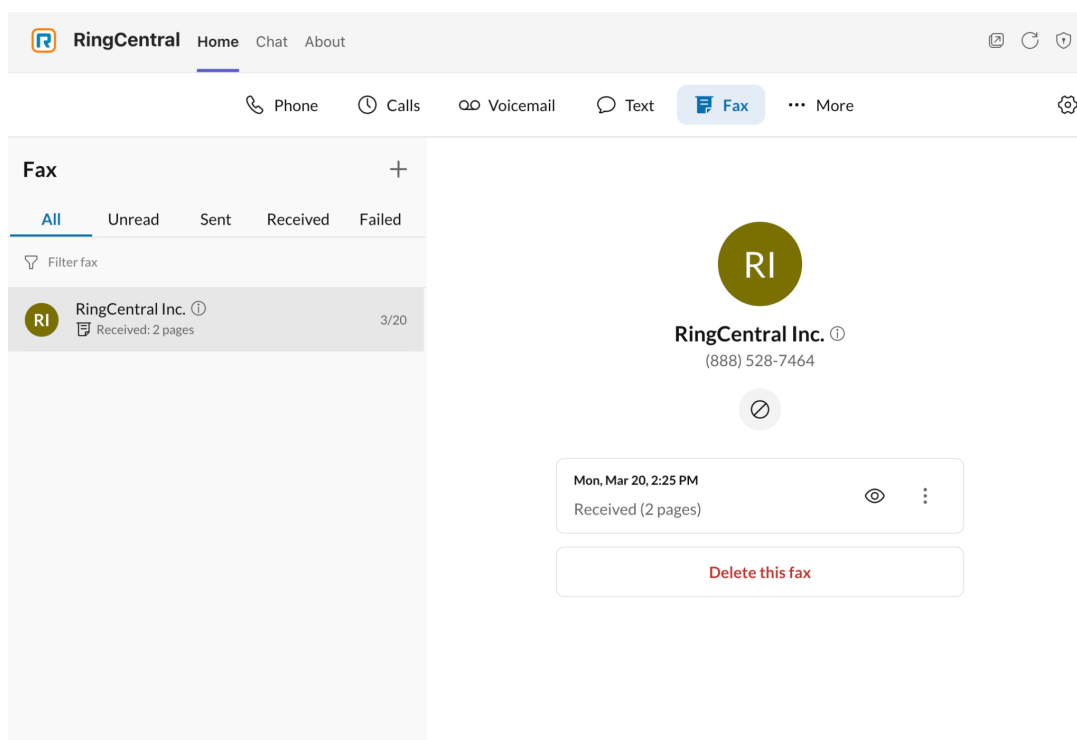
RingCentral Home Chat About

Phone Calls Voicemail Text Fax More

Fax +

All Unread Sent Received Failed

Filter fax

RI RingCentral Inc. ⓘ
Received: 2 pages 3/20

RI

RingCentral Inc. ⓘ
(888) 528-7464

Mon, Mar 20, 2:25 PM
Received (2 pages)

Delete this fax